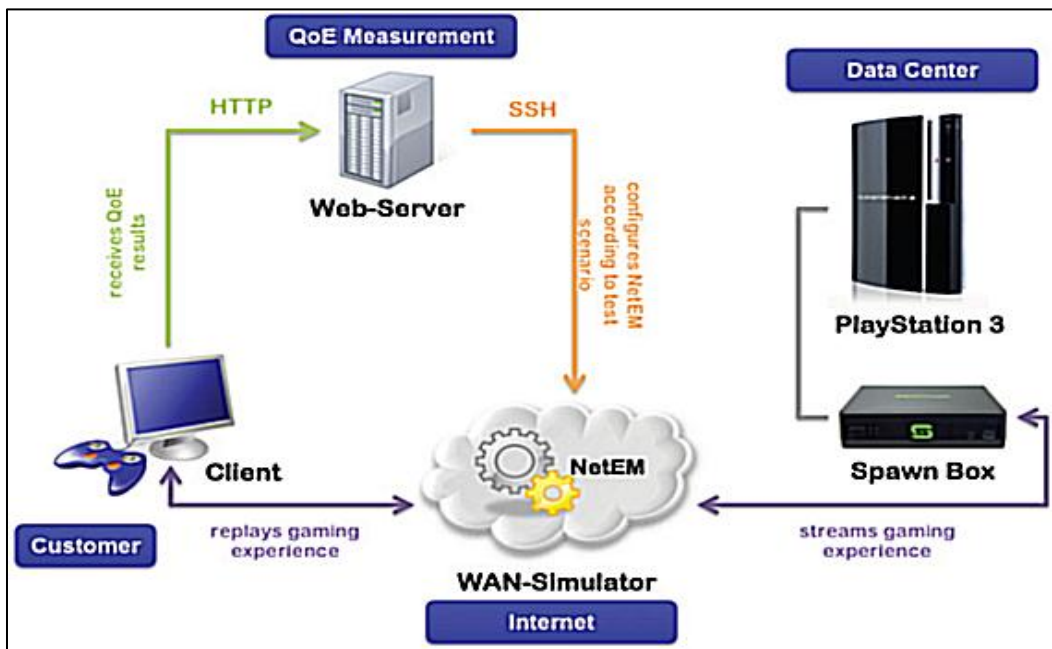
QoE Measurement

HTTP

SSH

Web-Server

receives QoE results

configures NetEM according to test scenario

Data Center

PlayStation 3

Client

NetEM

Spawn Box

Customer

replays gaming experience

streams gaming experience

WAN-Simulator

Internet